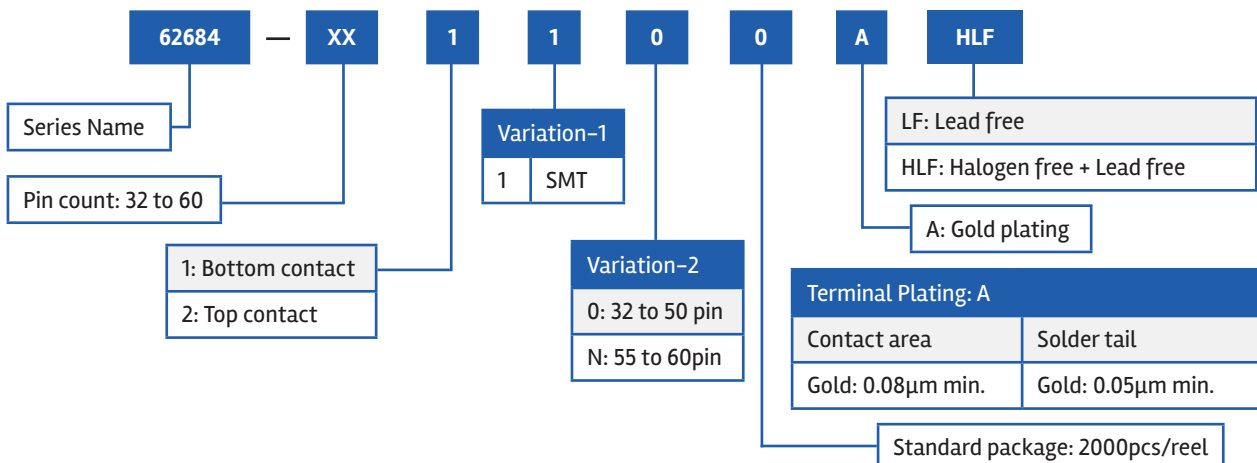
62684 — XX 1 1 0 0 A HLF

Series Name

Pin count: 32 to 60

1: Bottom contact
2: Top contact

| Variation-1 | |
|---|---|
| 1 | SMT |

Variation-2
0: 32 to 50 pin
N: 55 to 60pin

LF: Lead free
HLF: Halogen free + Lead free

A: Gold plating

| Terminal Plating: A | |
|---|---|
| Contact area | Solder tail |
| Gold: 0.08µm min. | Gold: 0.05µm min. |

Standard package: 2000pcs/reel